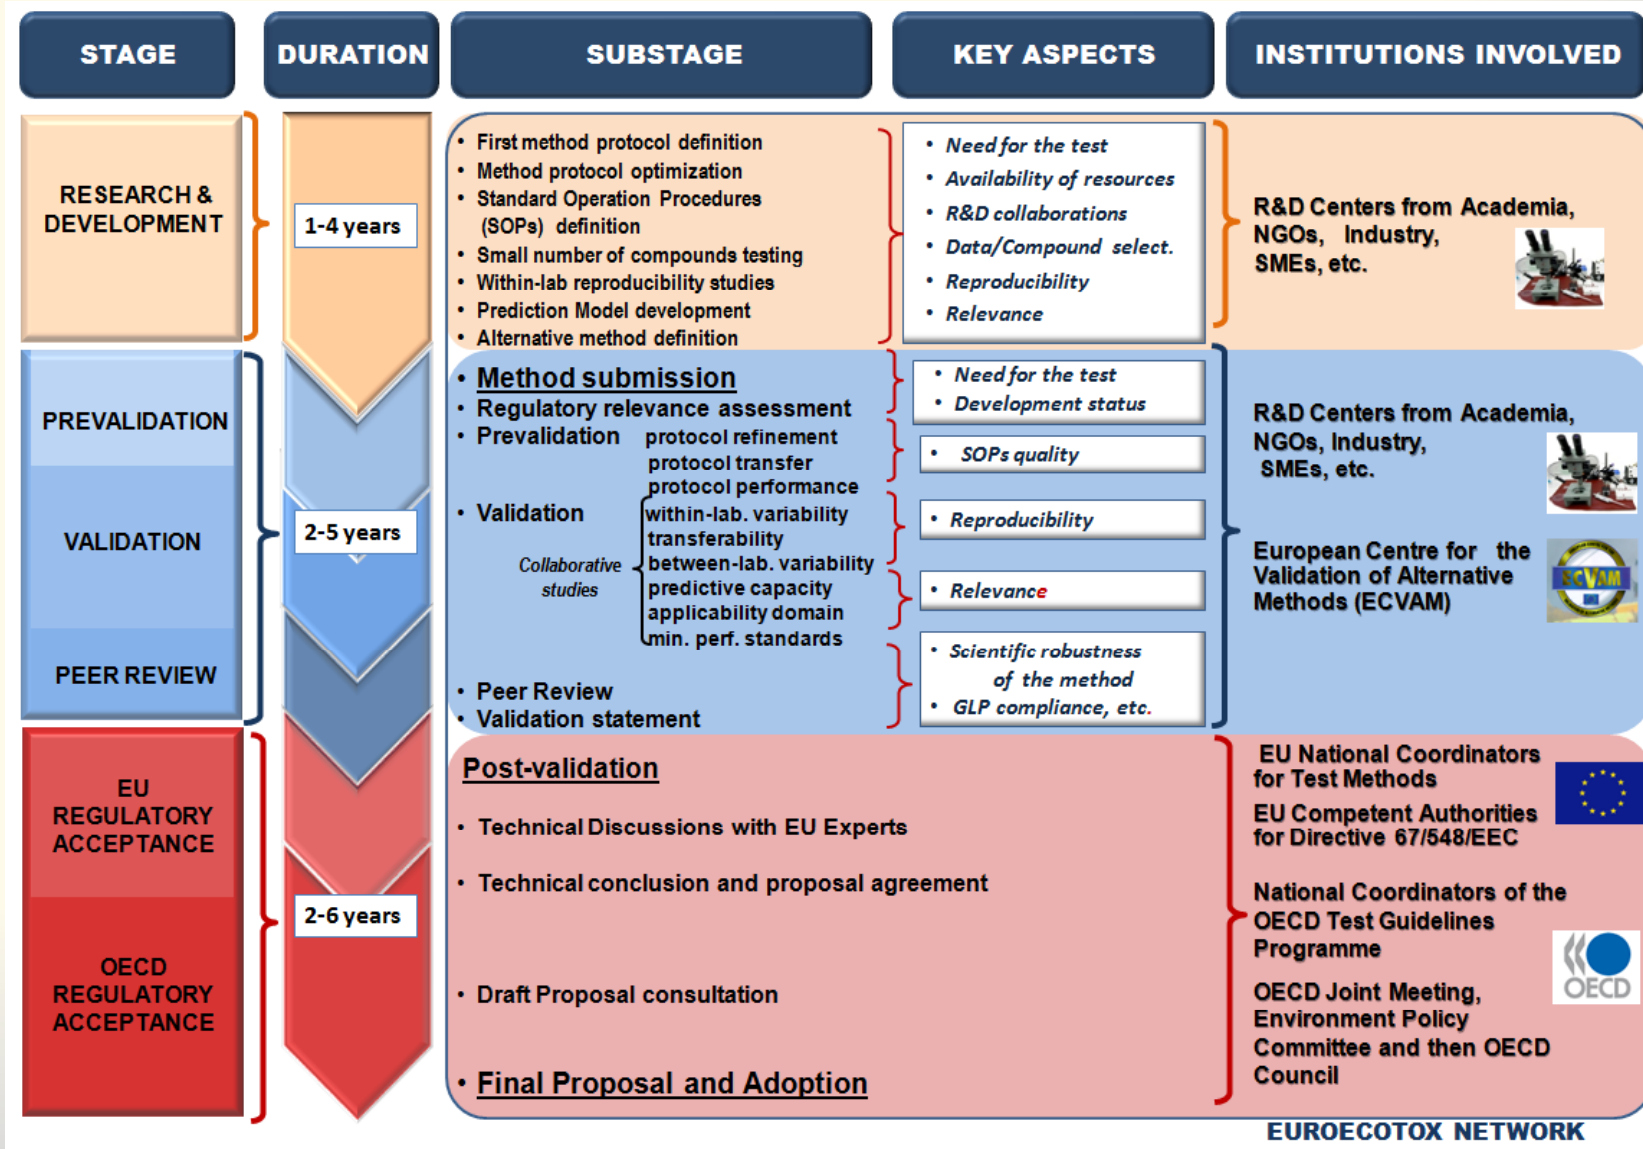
STAGE

DURATION

SUBSTAGE

KEY ASPECTS

INSTITUTIONS INVOLVED

RESEARCH & DEVELOPMENT

1-4 years

- First method protocol definition
- Method protocol optimization
- Standard Operation Procedures (SOPs) definition
- Small number of compounds testing
- Within-lab reproducibility studies
- Prediction Model development
- Alternative method definition

- Need for the test
- Availability of resources
- R&D collaborations
- Data/Compound select.
- Reproducibility
- Relevance

R&D Centers from Academia, NGOs, Industry, SMEs, etc.

PREVALIDATION

VALIDATION

PEER REVIEW

2-5 years

- Method submission
- Regulatory relevance assessment
- Prevalidation protocol refinement protocol transfer protocol performance
- Validation within-lab. variability transferability between-lab. variability predictive capacity applicability domain min. perf. standards

Collaborative studies

- Peer Review
- Validation statement

- Need for the test
- Development status

- SOPs quality

- Reproducibility

- Relevance

- Scientific robustness of the method
- GLP compliance, etc.

R&D Centers from Academia, NGOs, Industry, SMEs, etc.

European Centre for the Validation of Alternative Methods (ECVAM)

ECVAM

EU REGULATORY ACCEPTANCE

OECD REGULATORY ACCEPTANCE

2-6 years

Post-validation

- Technical Discussions with EU Experts

- Technical conclusion and proposal agreement

- Draft Proposal consultation

- Final Proposal and Adoption

EU National Coordinators for Test Methods

EU Competent Authorities for Directive 67/548/EEC

National Coordinators of the OECD Test Guidelines Programme

OECD Joint Meeting, Environment Policy Committee and then OECD Council

OECD

EUROECOTOX NETWORK